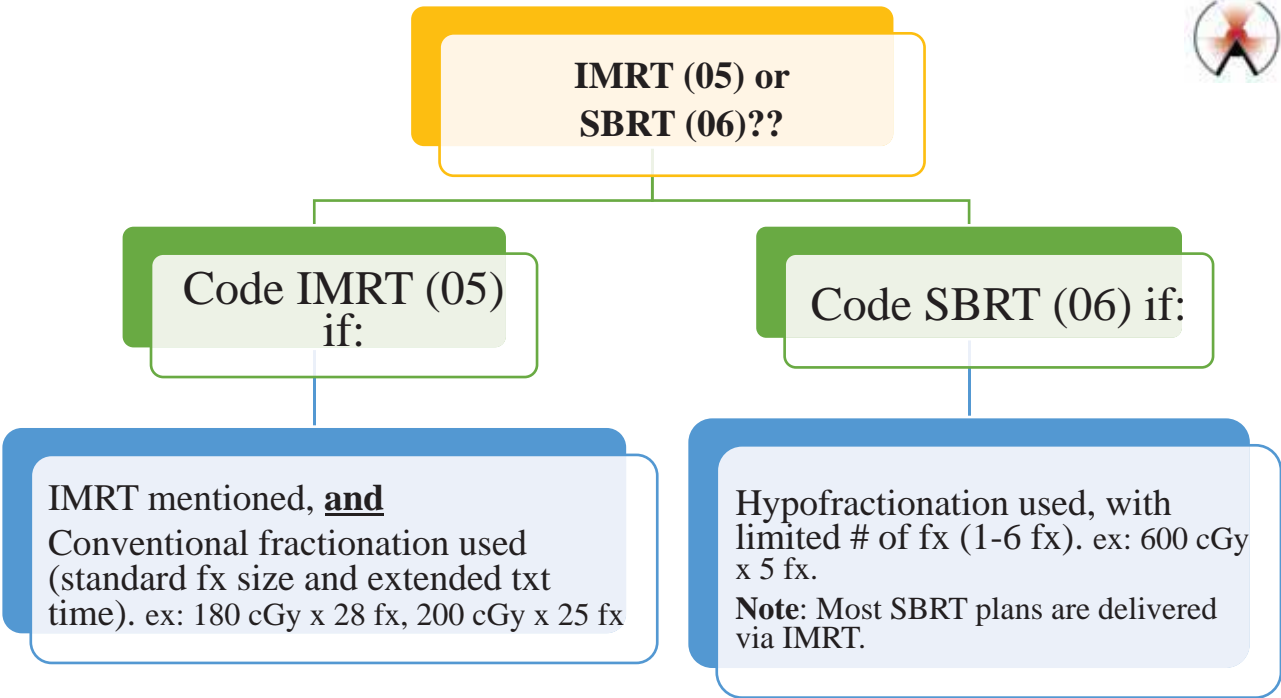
IMRT (05) or SBRT (06)??

Code IMRT (05) if:

Code SBRT (06) if:

IMRT mentioned, **and**
Conventional fractionation used (standard fx size and extended txt time). ex: 180 cGy x 28 fx, 200 cGy x 25 fx

Hypofractionation used, with limited # of fx (1-6 fx). ex: 600 cGy x 5 fx.

**Note**: Most SBRT plans are delivered via IMRT.